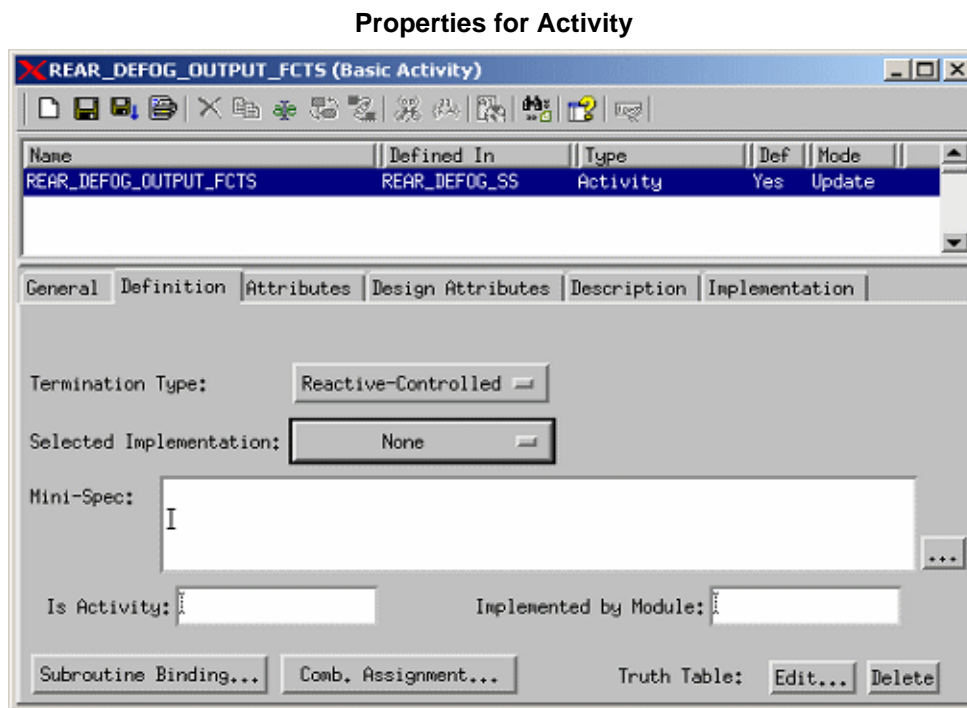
Properties for Activity

REAR_DEFOG_OUTPUT_FCTS (Basic Activity)

| Name | Defined In | Type | Def | Mode |
|---|---|---|---|---|
| REAR_DEFOG_OUTPUT_FCTS | REAR_DEFOG_SS | Activity | Yes | Update |

General | Definition | Attributes | Design Attributes | Description | Implementation

Termination Type: Reactive-Controlled

Selected Implementation: None

Mini-Spec:

...

Is Activity:

Implemented by Module:

Subroutine Binding... | Comb. Assignment...

Truth Table: Edit... | Delete